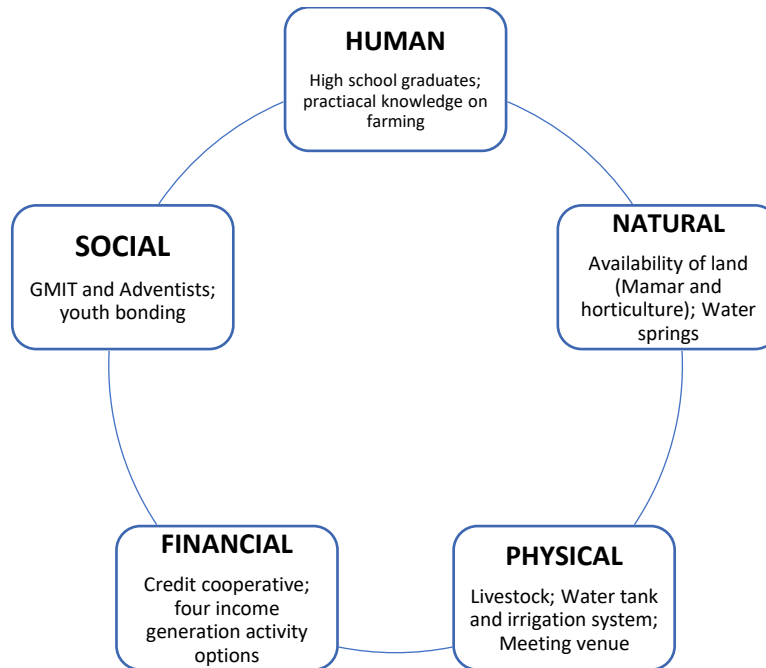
HUMAN

High school graduates; practiacal knowledge on farming

NATURAL

Availability of land (Mamar and horticulture); Water springs

PHYSICAL

Livestock; Water tank and irrigation system; Meeting venue

FINANCIAL

Credit cooperative; four income generation activity options

SOCIAL

GMIT and Adventists; youth bonding